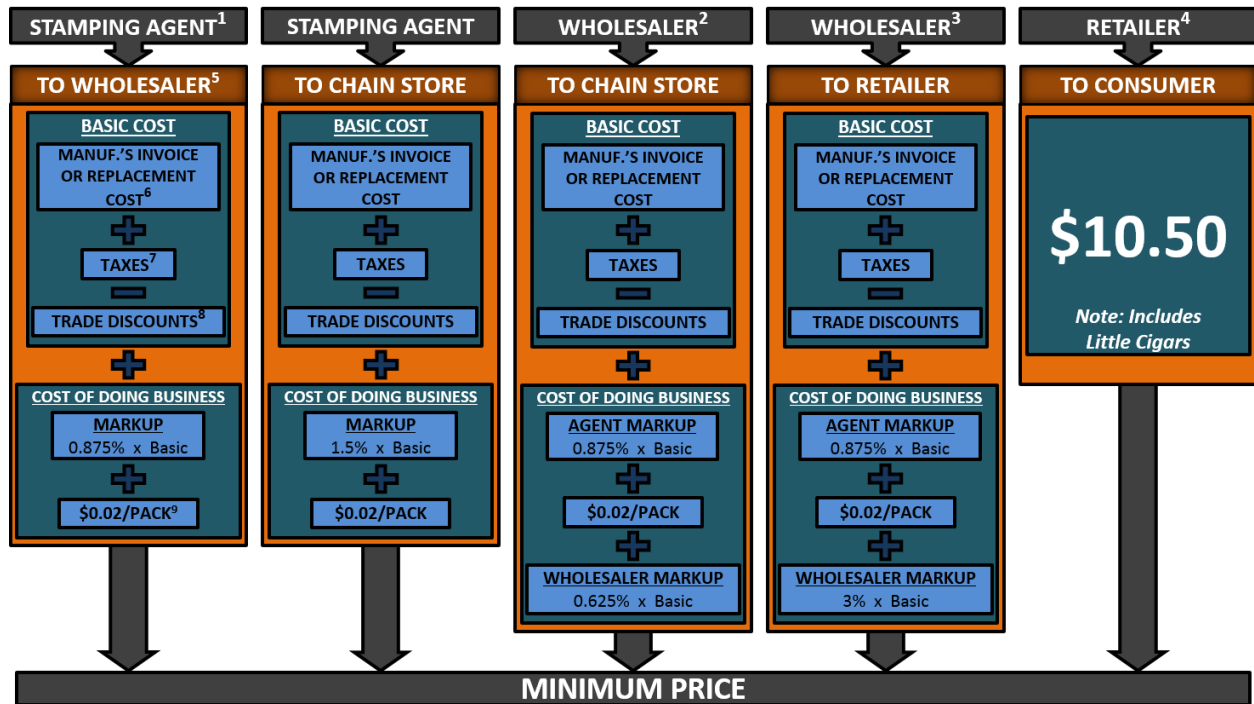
STAMPING AGENT$^1$

TO WHOLESALER$^5$

BASIC COST

MANUF.'S INVOICE OR REPLACEMENT COST$^6$

TAXES$^7$

TRADE DISCOUNTS$^8$

COST OF DOING BUSINESS

MARKUP
0.875% x Basic

$0.02/PACK$^9$

STAMPING AGENT

TO CHAIN STORE

BASIC COST

MANUF.'S INVOICE OR REPLACEMENT COST

TAXES

TRADE DISCOUNTS

COST OF DOING BUSINESS

MARKUP
1.5% x Basic

$0.02/PACK

WHOLESALER$^2$

TO CHAIN STORE

BASIC COST

MANUF.'S INVOICE OR REPLACEMENT COST

TAXES

TRADE DISCOUNTS

COST OF DOING BUSINESS

AGENT MARKUP
0.875% x Basic

$0.02/PACK

WHOLESALER MARKUP
0.625% x Basic

WHOLESALER$^3$

TO RETAILER

BASIC COST

MANUF.'S INVOICE OR REPLACEMENT COST

TAXES

TRADE DISCOUNTS

COST OF DOING BUSINESS

AGENT MARKUP
0.875% x Basic

$0.02/PACK

WHOLESALER MARKUP
3% x Basic

RETAILER$^4$

TO CONSUMER

$10.50

Note: Includes Little Cigars

MINIMUM PRICE